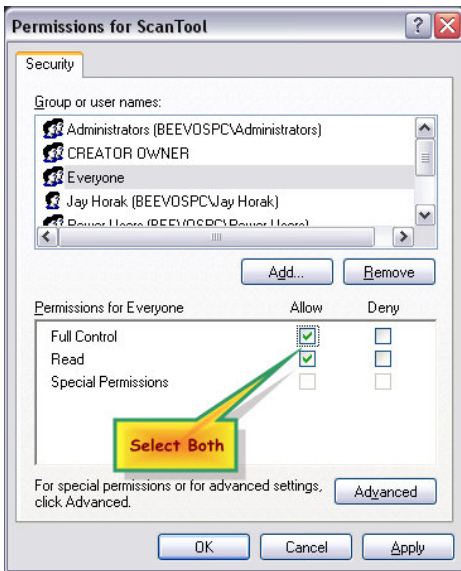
Permissions for ScanTool

Security

Group or user names:

Administrators (BEEVOSPC\Administrators)
CREATOR OWNER
Everyone
Jay Horak (BEEVOSPC\Jay Horak)
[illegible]

Add...
Remove

| Permissions for Everyone | Allow | Deny |
|---|---|---|
| Full Control | ☑ | ☐ |
| Read | ☑ | ☐ |
| Special Permissions | ☐ | ☐ |

Select Both

For special permissions or for advanced settings, click Advanced.

Advanced

OK
Cancel
Apply